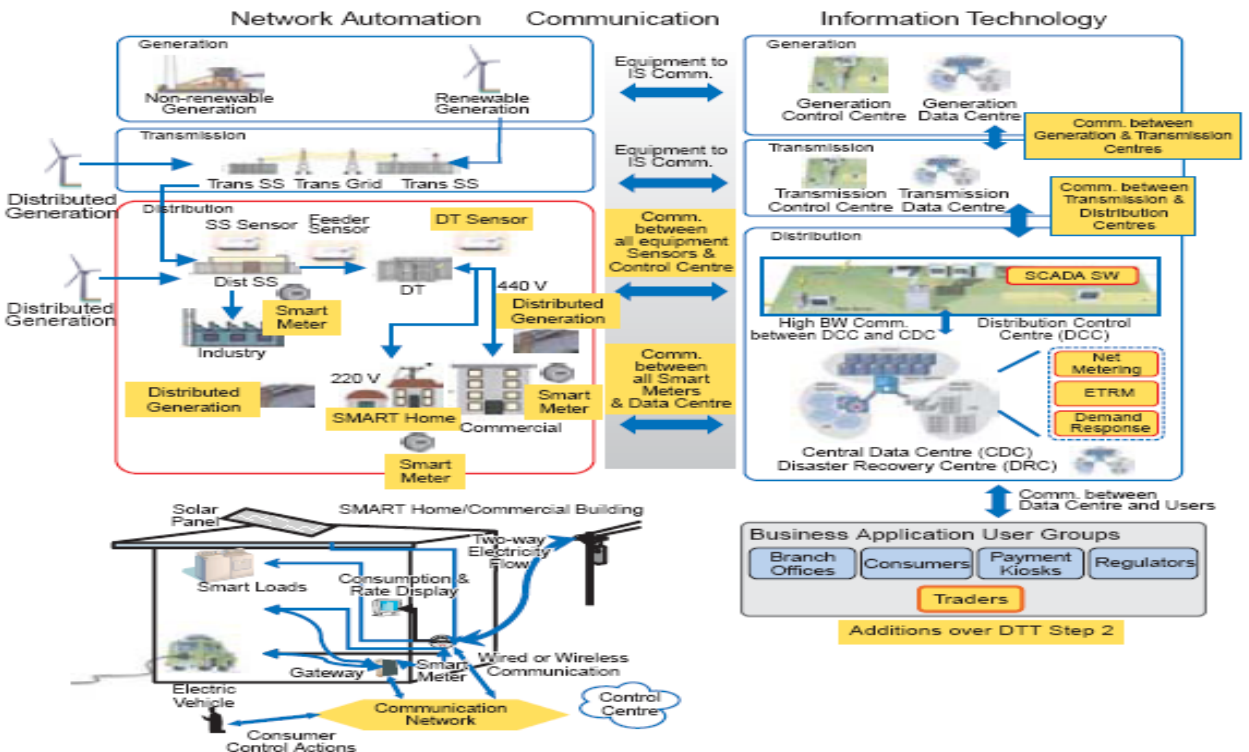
Network Automation

Communication

Information Technology

Generation

Non-renewable Generation

Renewable Generation

Transmission

Trans SS Trans Grid Trans SS

Distributed Generation

Distributed Generation

Distribution

SS Sensor

Feeder Sensor

DT Sensor

Dist SS

DT

440 V

Smart Meter

Distributed Generation

Industry

220 V

Distributed Generation

SMART Home

Commercial

Smart Meter

Smart Meter

Equipment to IS Comm.

Equipment to IS Comm.

Comm. between all equipment Sensors & Control Centre

Comm. between all Smart Meters & Data Centre

Generation

Generation Control Centre

Generation Data Centre

Comm. between Generation & Transmission Centres

Transmission

Transmission Control Centre

Transmission Data Centre

Comm. between Transmission & Distribution Centres

Distribution

SCADA SW

High BW Comm. between DCC and CDC

Distribution Control Centre (DCC)

Net Metering

ETRM

Demand Response

Central Data Centre (CDC)
Disaster Recovery Centre (DRC)

Comm. between Data Centre and Users

Business Application User Groups

Branch Offices

Consumers

Payment Kiosks

Regulators

Traders

Additions over DTT Step 2

Solar Panel

SMART Home/Commercial Building

Two-way Electricity Flow

Smart Loads

Consumption & Rate Display

Electric Vehicle

Gateway

Smart Meter

Wired or Wireless Communication

Control Centre

Communication Network

Consumer Control Actions